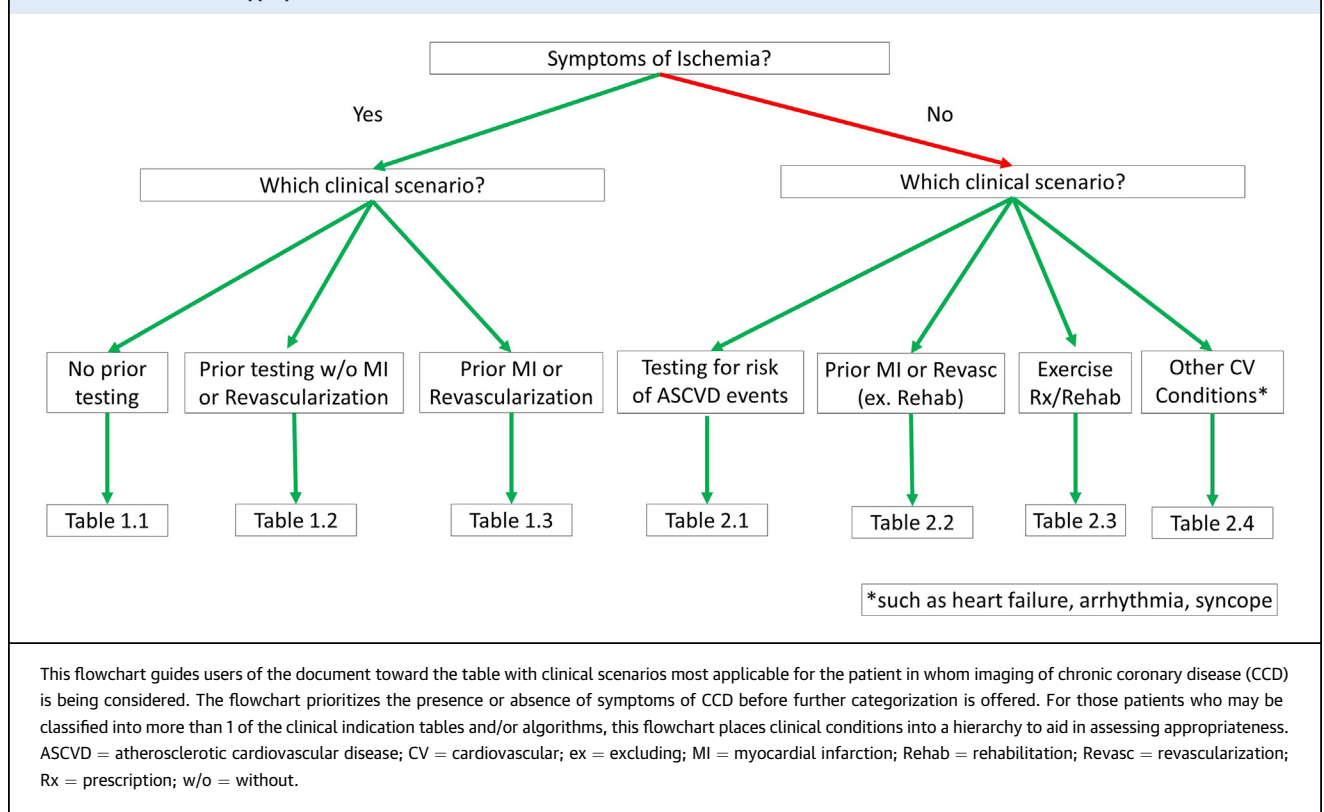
Symptoms of Ischemia?

Yes

No

Which clinical scenario?

Which clinical scenario?

No prior testing

Prior testing w/o MI or Revascularization

Prior MI or Revascularization

Testing for risk of ASCVD events

Prior MI or Revasc (ex. Rehab)

Exercise Rx/Rehab

Other CV Conditions*

Table 1.1

Table 1.2

Table 1.3

Table 2.1

Table 2.2

Table 2.3

Table 2.4

*such as heart failure, arrhythmia, syncope

This flowchart guides users of the document toward the table with clinical scenarios most applicable for the patient in whom imaging of chronic coronary disease (CCD) is being considered. The flowchart prioritizes the presence or absence of symptoms of CCD before further categorization is offered. For those patients who may be classified into more than 1 of the clinical indication tables and/or algorithms, this flowchart places clinical conditions into a hierarchy to aid in assessing appropriateness. ASCVD = atherosclerotic cardiovascular disease; CV = cardiovascular; ex = excluding; MI = myocardial infarction; Rehab = rehabilitation; Revasc = revascularization; Rx = prescription; w/o = without.